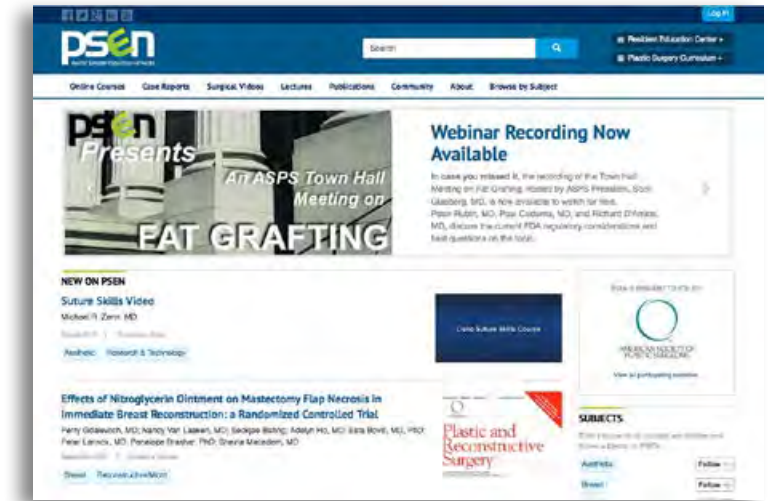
Log in

psen

Search

Resident Education Center +

Plastic Surgery Curriculum +

Online Courses Case Reports Surgical Videos Lectures Publications Community About Browse by Subject

psen Presents An ASPS Town Hall Meeting on FAT GRAFTING

Webinar Recording Now Available

In case you missed it, the recording of the Town Hall Meeting on Fat Grafting, hosted by ASPS President, Scot Glasberg, MD, is now available to watch for free. Peter Rubin, MD, Pat Codner, MD, and Richard D'Amico, MD, discuss the current FDA regulatory considerations and field questions on the topic.

NEW ON PSEN

Suture Skills Video

Michael R. Zenn, MD

Aesthetic Research & Technology

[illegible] Suture Skills Course

Effects of Nitroglycerin Ointment on Mastectomy Flap Necrosis in Immediate Breast Reconstruction: a Randomized Controlled Trial

Perry Gdalevitch, MD; Nancy Van Laeken, MD; Sadique Bahng; Adelyn Ho, MD; Sara Bovill, MD, PhD; Peter Lennox, MD; Penelope Brasher, PhD; Sheina Macadam, MD

Breast Reconstruction

Plastic and Reconstructive Surgery

AMERICAN SOCIETY OF PLASTIC SURGEONS

View all participating societies

SUBJECTS

Aesthetic Follow

Breast Follow